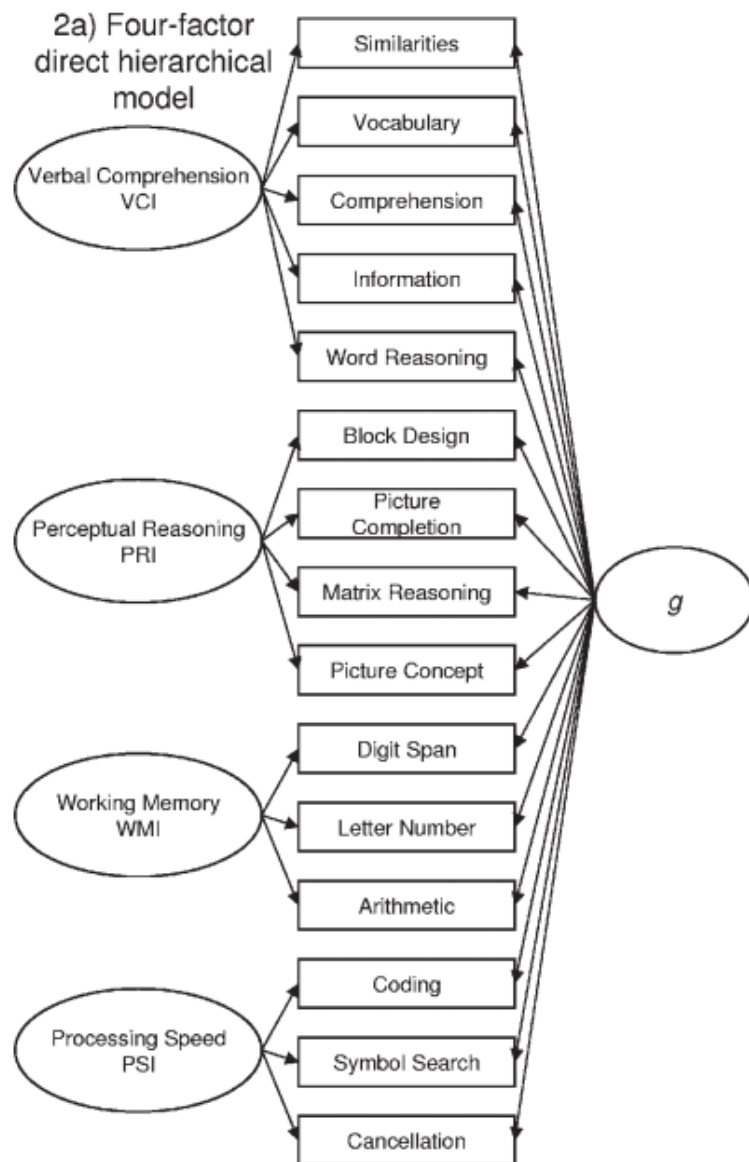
2a) Four-factor direct hierarchical model

Verbal Comprehension VCI

Similarities

Vocabulary

Comprehension

Information

Word Reasoning

Perceptual Reasoning PRI

Block Design

Picture Completion

Matrix Reasoning

Picture Concept

Working Memory WMI

Digit Span

Letter Number

Arithmetic

Processing Speed PSI

Coding

Symbol Search

Cancellation

$g$